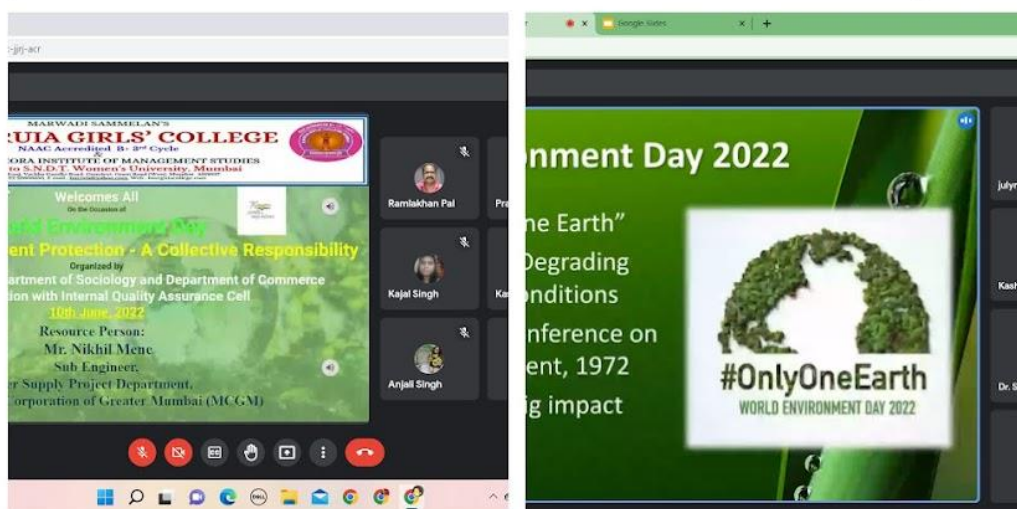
-jjrj-acr

MARWADI SAMMELAN'S
RUIA GIRLS' COLLEGE
NAAC Accredited B- 3rd Cycle
&
RORA INSTITUTE OF MANAGEMENT STUDIES
to S.N.D.T. Women's University, Mumbai

Welcomes All
On the Occasion of
World Environment Day
ent Protection - A Collective Responsibility
Organized by
artment of Sociology and Department of Commerce
tion with Internal Quality Assurance Cell
10th June, 2022
Resource Person:
Mr. Nikhil Mene
Sub Engineer,
r Supply Project Department,
Corporation of Greater Mumbai (MCGM)

Ramlakhan Pal
Pra
Kajal Singh
Ka
Anjali Singh

Google Slides

nment Day 2022
ne Earth"
Degrading
nditions
nference on
ent, 1972
g impact

#OnlyOneEarth
WORLD ENVIRONMENT DAY 2022

julyn
Kash
Dr. S